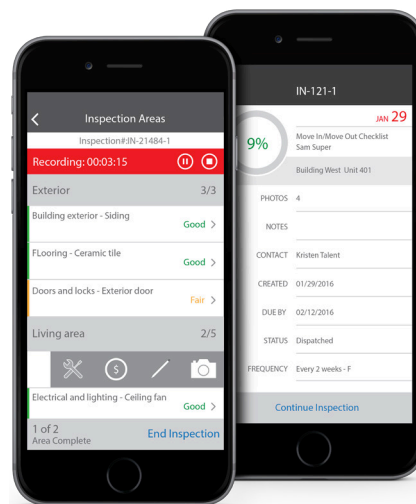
Inspection Areas

Inspection#:IN-21484-1

Recording: 00:03:15

Exterior 3/3

Building exterior - Siding Good

FLooring - Ceramic tile Good

Doors and locks - Exterior door Fair

Living area 2/5

Electrical and lighting - Ceiling fan Good

1 of 2
Area Complete

End Inspection

IN-121-1

JAN 29

9%

Move In/Move Out Checklist
Sam Super

Building West Unit 401

PHOTOS 4

NOTES

CONTACT Kristen Talent

CREATED 01/29/2016

DUE BY 02/12/2016

STATUS Dispatched

FREQUENCY Every 2 weeks - F

Continue Inspection